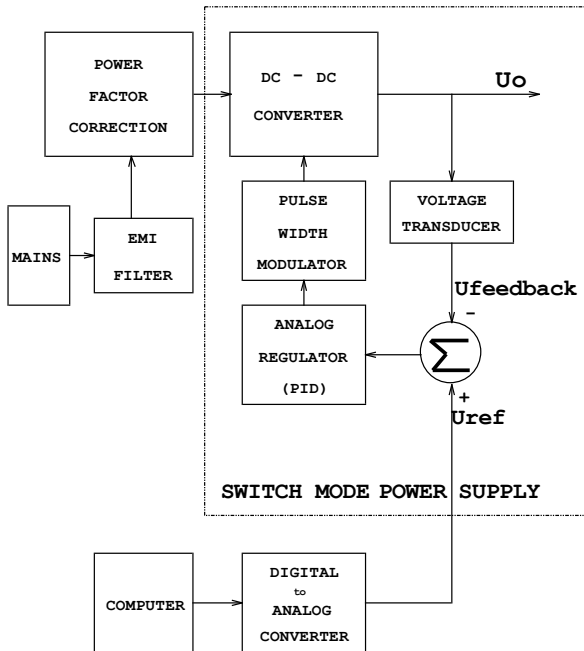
POWER FACTOR CORRECTION

DC - DC CONVERTER

Uo

MAINS

EMI FILTER

PULSE WIDTH MODULATOR

VOLTAGE TRANSDUCER

Ufeedback

-

ANALOG REGULATOR (PID)

$\Sigma$

+

Uref

SWITCH MODE POWER SUPPLY

COMPUTER

DIGITAL to ANALOG CONVERTER